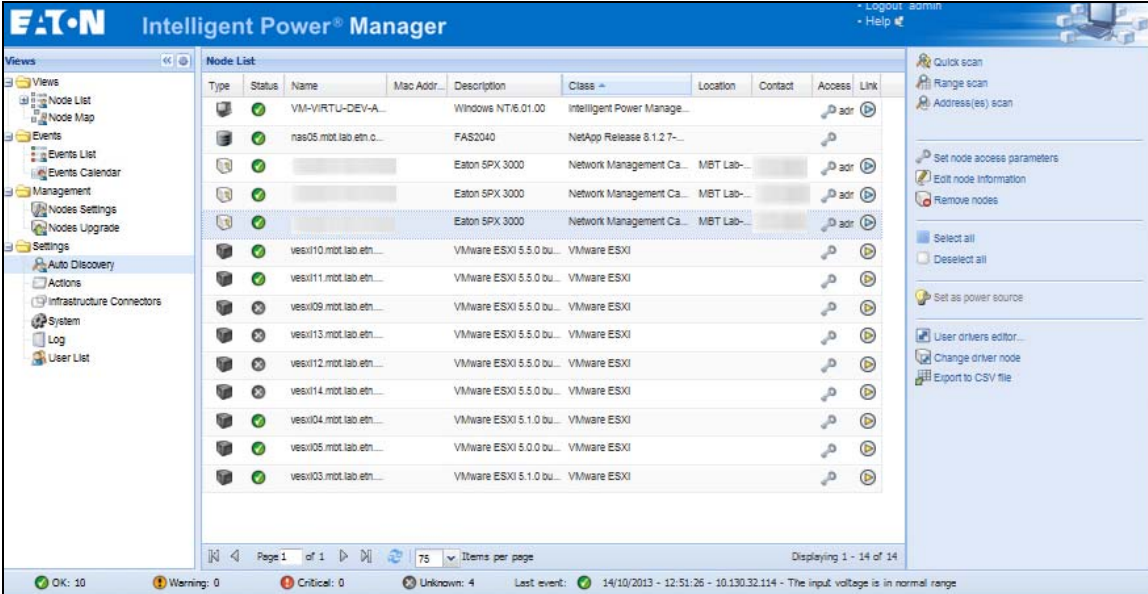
E·T·N Intelligent Power® Manager

- Logout admin
- Help

Views

Views
Node List
Node Map
Events
Events List
Events Calendar
Management
Nodes Settings
Nodes Upgrade
Settings
Auto Discovery
Actions
Infrastructure Connectors
System
Log
User List

Node List

| Type | Status | Name | Mac Addr... | Description | Class | Location | Contact | Access | Link |
|---|---|---|---|---|---|---|---|---|---|
| | | VM-VIRTU-DEV-A... | | Windows NT/6.01.00 | Intelligent Power Manage... | | | adr | |
| | | nas05.mbt.lab.etn.c... | | FAS2040 | NetApp Release 8.1.2 7-... | | | | |
| | | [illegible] | | Eaton 5PX 3000 | Network Management Ca... | MBT Lab-... | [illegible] | adr | |
| | | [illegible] | | Eaton 5PX 3000 | Network Management Ca... | MBT Lab-... | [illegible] | adr | |
| | | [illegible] | | Eaton 5PX 3000 | Network Management Ca... | MBT Lab-... | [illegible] | adr | |
| | | vesxi10.mbt.lab.etn.... | | VMware ESXi 5.5.0 bu... | VMware ESXi | | | | |
| | | vesxi11.mbt.lab.etn.... | | VMware ESXi 5.5.0 bu... | VMware ESXi | | | | |
| | | vesxi09.mbt.lab.etn.... | | VMware ESXi 5.5.0 bu... | VMware ESXi | | | | |
| | | vesxi13.mbt.lab.etn.... | | VMware ESXi 5.5.0 bu... | VMware ESXi | | | | |
| | | vesxi12.mbt.lab.etn.... | | VMware ESXi 5.5.0 bu... | VMware ESXi | | | | |
| | | vesxi14.mbt.lab.etn.... | | VMware ESXi 5.5.0 bu... | VMware ESXi | | | | |
| | | vesxi04.mbt.lab.etn.... | | VMware ESXi 5.1.0 bu... | VMware ESXi | | | | |
| | | vesxi05.mbt.lab.etn.... | | VMware ESXi 5.0.0 bu... | VMware ESXi | | | | |
| | | vesxi03.mbt.lab.etn.... | | VMware ESXi 5.1.0 bu... | VMware ESXi | | | | |

Page 1 of 1 75 Items per page Displaying 1 - 14 of 14

Quick scan
Range scan
Address(es) scan
Set node access parameters
Edit node information
Remove nodes
Select all
Deselect all
Set as power source
User drivers editor...
Change driver node
Export to CSV file

OK: 10 Warning: 0 Critical: 0 Unknown: 4 Last event: 14/10/2013 - 12:51:26 - 10.130.32.114 - The input voltage is in normal range